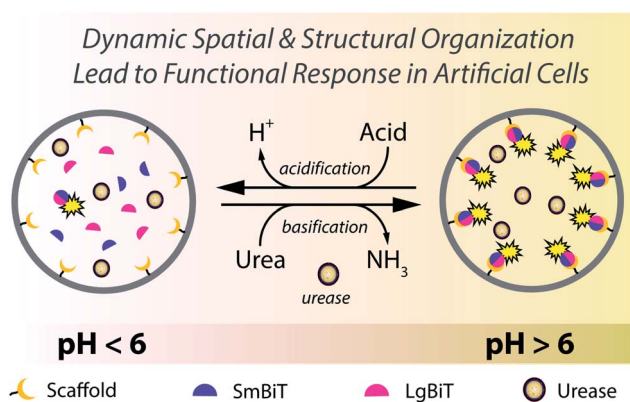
Dynamic Spatial & Structural Organization Lead to Functional Response in Artificial Cells

$H^+$

Acid

acidification

basification

Urea

$NH_3$

urease

pH < 6

pH > 6

Scaffold

SmBiT

LgBiT

Urease